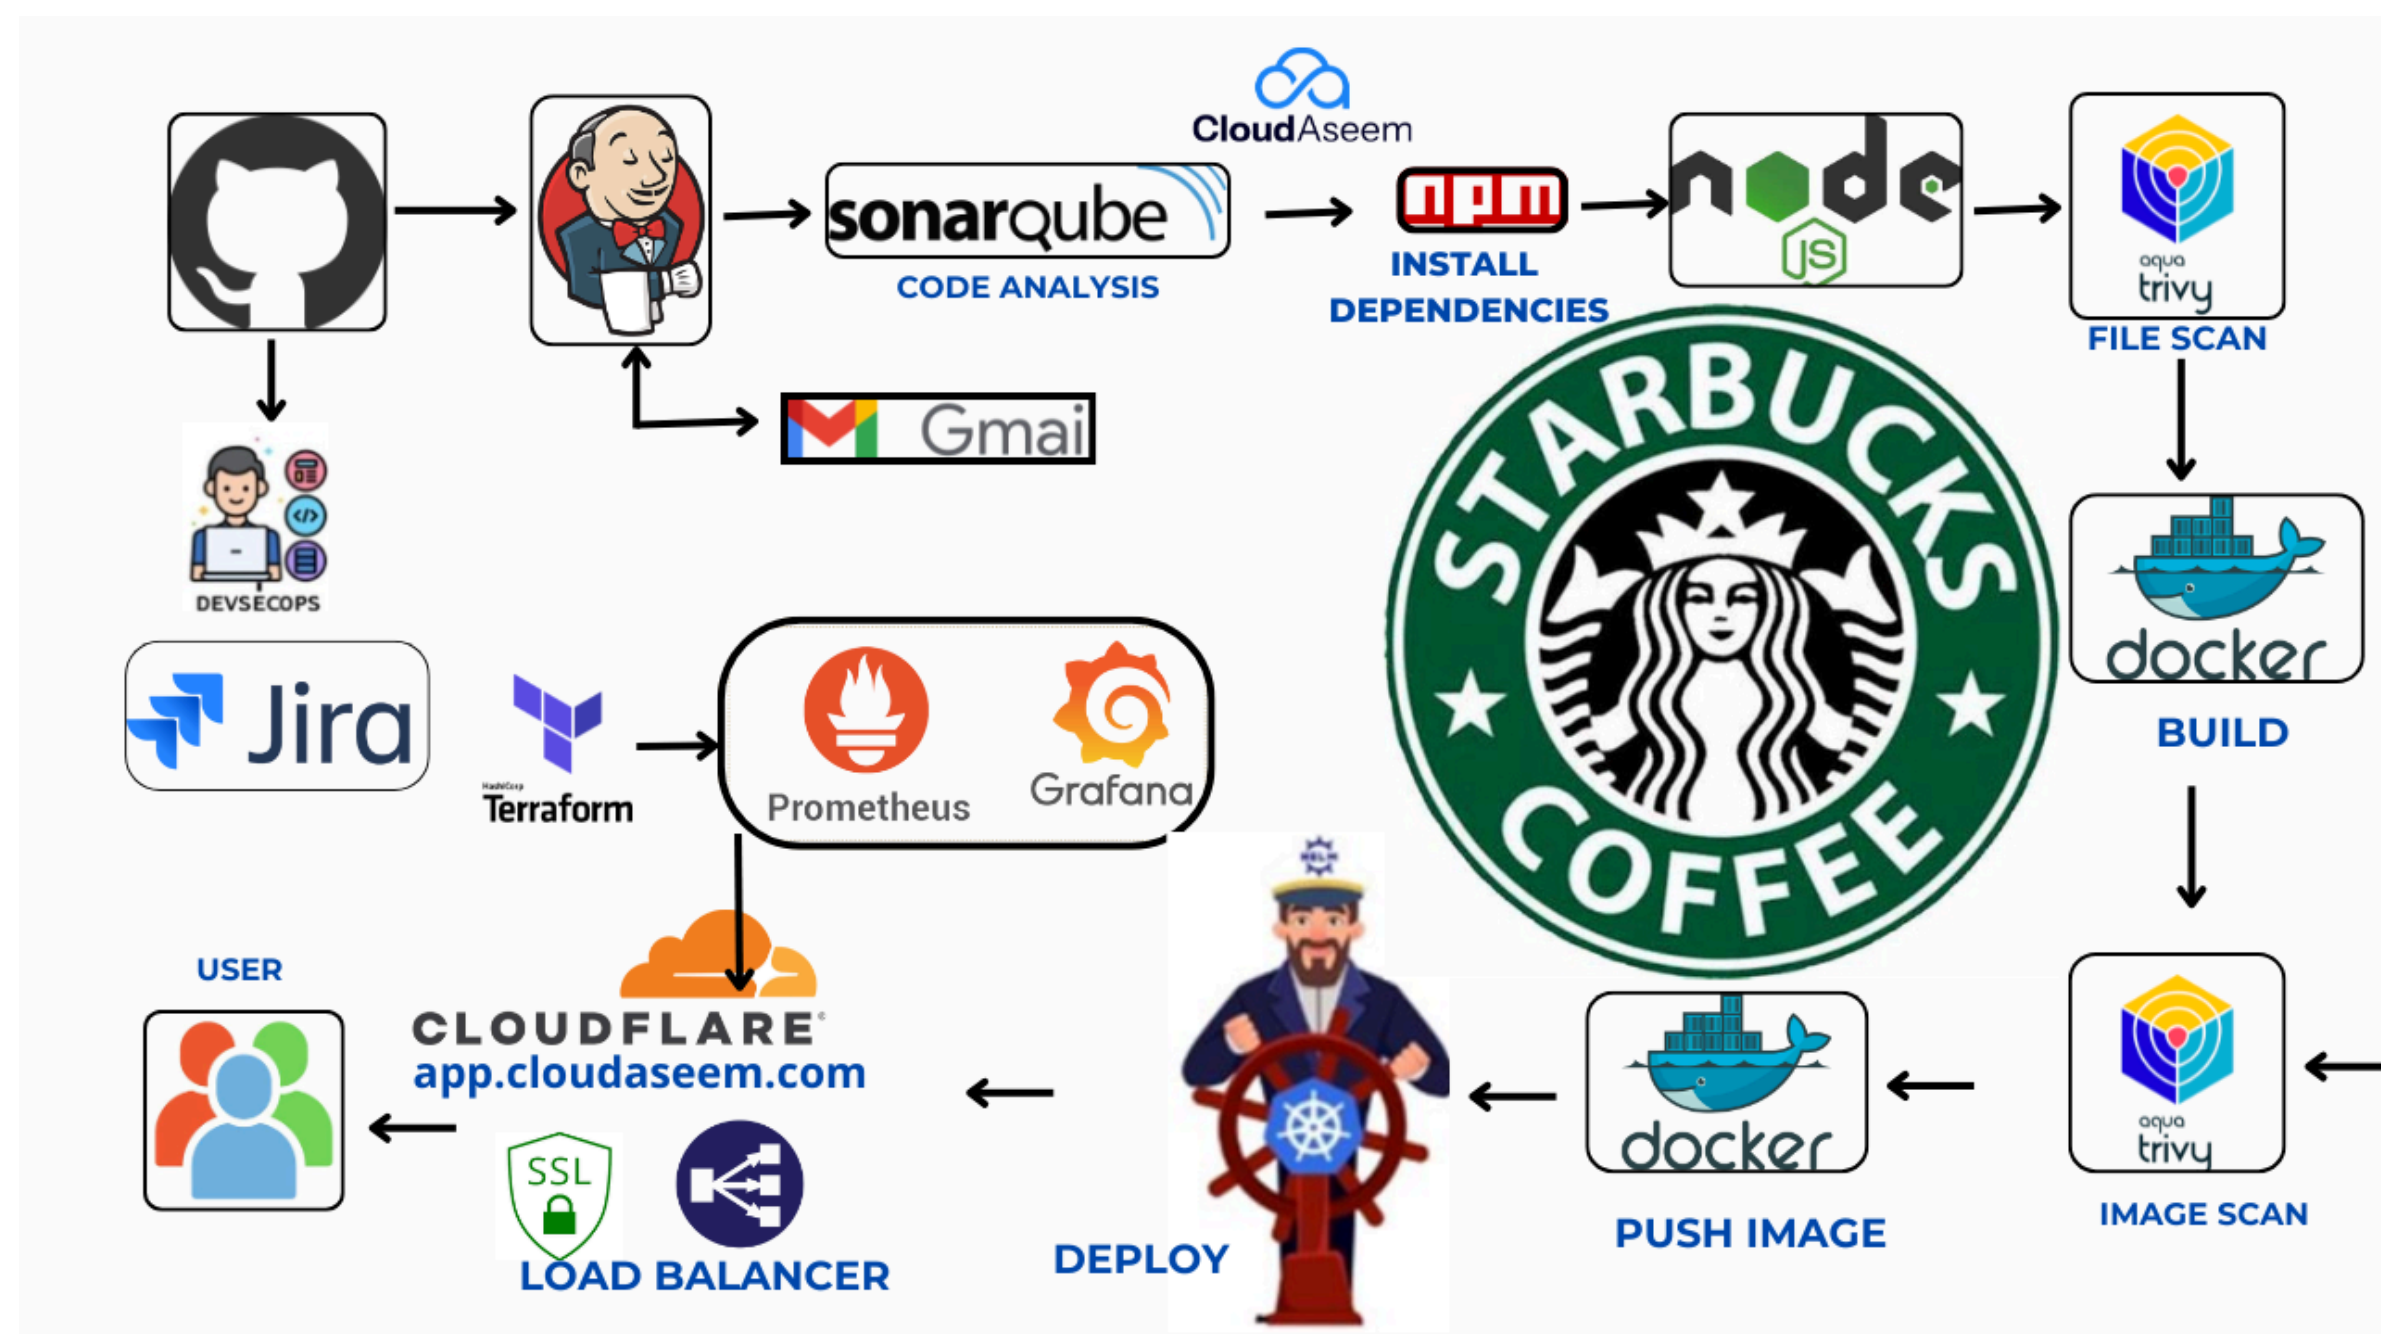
CloudAseem

sonarqube
CODE ANALYSIS

npm
INSTALL DEPENDENCIES

node JS

aqua trivy
FILE SCAN

Gmail

DEVSECOPS

STARBUCKS COFFEE

docker
BUILD

Jira

HashiCorp Terraform

Prometheus

Grafana

HELM

USER

CLOUDFLARE
app.cloudaseem.com

SSL

LOAD BALANCER

DEPLOY

docker
PUSH IMAGE

aqua trivy
IMAGE SCAN